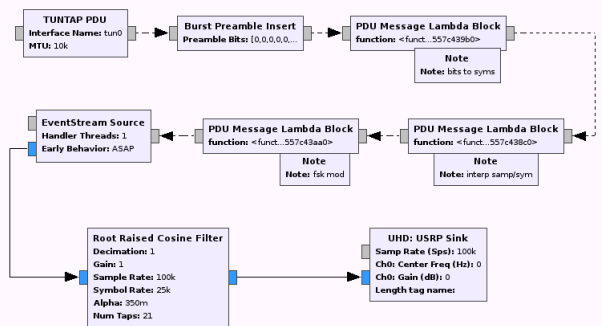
TUNTAP PDU
Interface Name: tun0
MTU: 10k

Burst Preamble Insert
Preamble Bits: [0,0,0,0,0,...

PDU Message Lambda Block
function: <funct...557c439b0>

Note
Note: bits to syms

EventStream Source
Handler Threads: 1
Early Behavior: ASAP

PDU Message Lambda Block
function: <funct...557c43aa0>

Note
Note: fsk mod

PDU Message Lambda Block
function: <funct...557c438c0>

Note
Note: interp samp/sym

Root Raised Cosine Filter
Decimation: 1
Gain: 1
Sample Rate: 100k
Symbol Rate: 25k
Alpha: 350m
Num Taps: 21

UHD: USRP Sink
Samp Rate (Sps): 100k
Ch0: Center Freq (Hz): 0
Ch0: Gain (dB): 0
Length tag name: